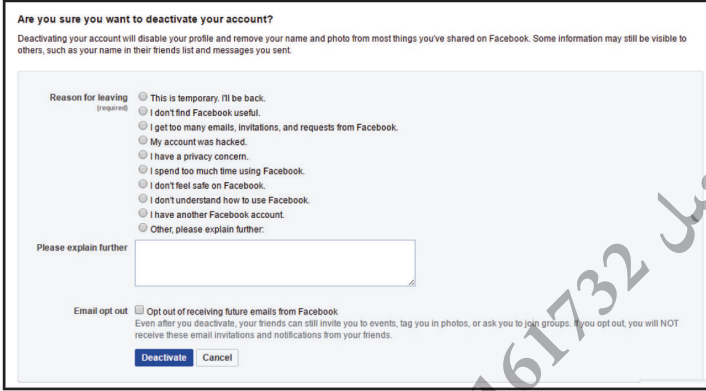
Are you sure you want to deactivate your account?

Deactivating your account will disable your profile and remove your name and photo from most things you've shared on Facebook. Some information may still be visible to others, such as your name in their friends list and messages you sent.

Reason for leaving (required)

This is temporary. I'll be back.
I don't find Facebook useful.
I get too many emails, invitations, and requests from Facebook.
My account was hacked.
I have a privacy concern.
I spend too much time using Facebook.
I don't feel safe on Facebook.
I don't understand how to use Facebook.
I have another Facebook account.
Other, please explain further:

Please explain further

Email opt out

Opt out of receiving future emails from Facebook

Even after you deactivate, your friends can still invite you to events, tag you in photos, or ask you to join groups. If you opt out, you will NOT receive these email invitations and notifications from your friends.

Deactivate Cancel

61732 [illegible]